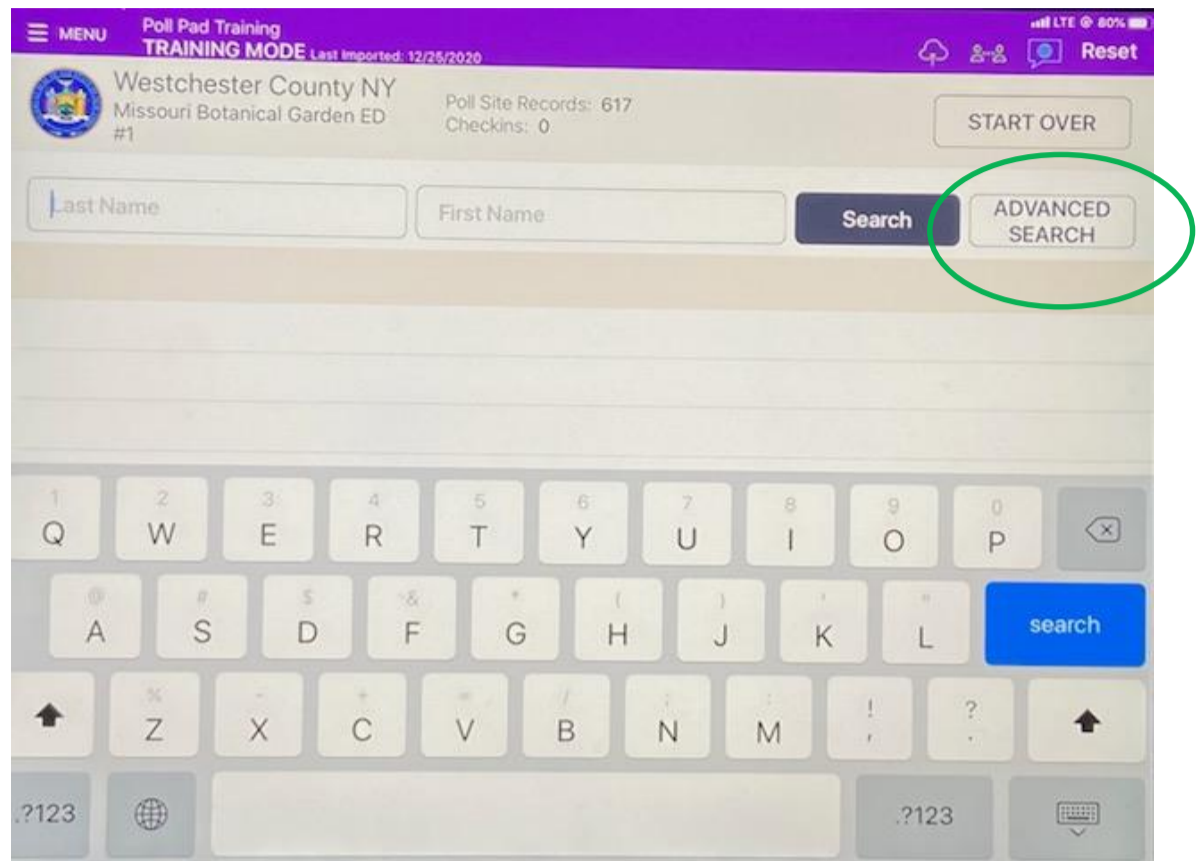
MENU
Poll Pad Training
TRAINING MODE Last Imported: 12/25/2020
LTE 80%
Reset

Westchester County NY
Missouri Botanical Garden ED #1
Poll Site Records: 617
Checkins: 0
START OVER

Last Name
First Name
Search
ADVANCED SEARCH

1 Q 2 W 3 E 4 R 5 T 6 Y 7 U 8 I 9 O 0 P
@ A # S $ D & F * G ( H ) J ' K " L search
% Z - X + C = V / B ; N : M ! , ? .
.?123 .?123